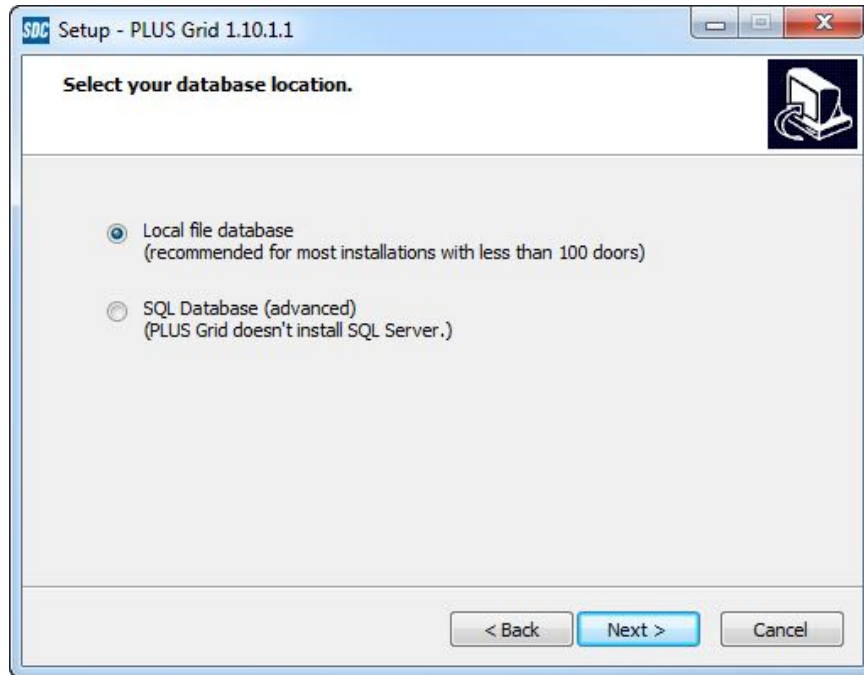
SDC Setup - PLUS Grid 1.10.1.1

Select your database location.

Local file database
(recommended for most installations with less than 100 doors)

SQL Database (advanced)
(PLUS Grid doesn't install SQL Server.)

< Back
Next >
Cancel